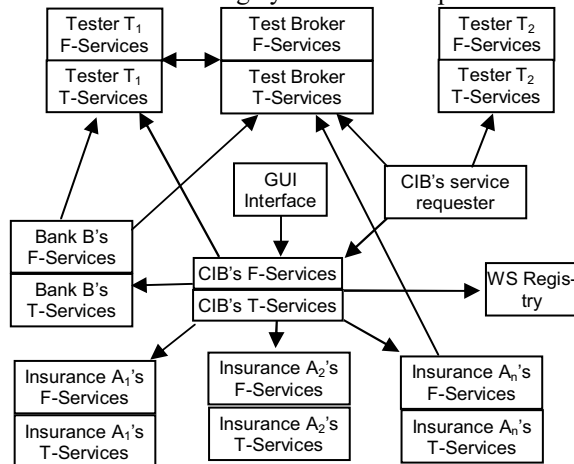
Tester $T_1$ F-Services

Tester $T_1$ T-Services

Test Broker F-Services

Test Broker T-Services

Tester $T_2$ F-Services

Tester $T_2$ T-Services

GUI Interface

CIB's service requester

Bank B's F-Services

Bank B's T-Services

CIB's F-Services

CIB's T-Services

WS Registry

Insurance $A_1$'s F-Services

Insurance $A_1$'s T-Services

Insurance $A_2$'s F-Services

Insurance $A_2$'s T-Services

Insurance $A_n$'s F-Services

Insurance $A_n$'s T-Services